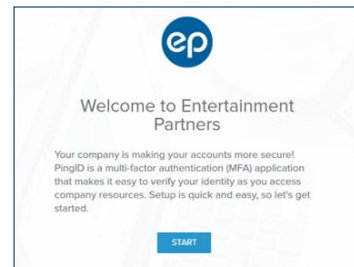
ep

Welcome to Entertainment Partners

Your company is making your accounts more secure! PingID is a multi-factor authentication (MFA) application that makes it easy to verify your identity as you access company resources. Setup is quick and easy, so let's get started.

START